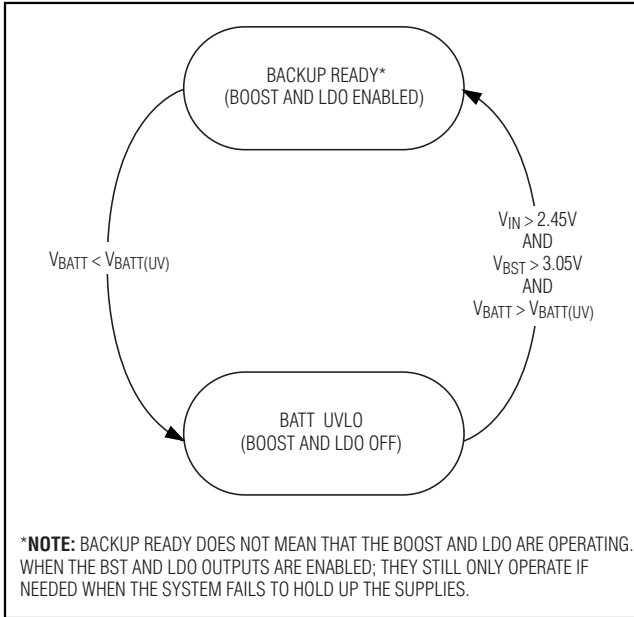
BACKUP READY*
(BOOST AND LDO ENABLED)

$V_{BATT} < V_{BATT(UV)}$

$V_{IN} > 2.45V$
AND
$V_{BST} > 3.05V$
AND
$V_{BATT} > V_{BATT(UV)}$

BATT UVLO
(BOOST AND LDO OFF)

***NOTE:** BACKUP READY DOES NOT MEAN THAT THE BOOST AND LDO ARE OPERATING. WHEN THE BST AND LDO OUTPUTS ARE ENABLED; THEY STILL ONLY OPERATE IF NEEDED WHEN THE SYSTEM FAILS TO HOLD UP THE SUPPLIES.